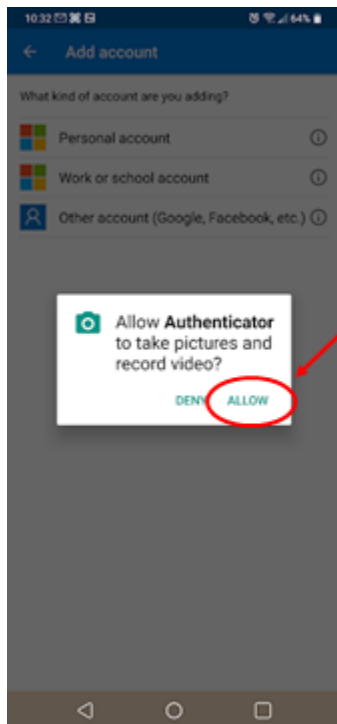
10:32 64%

Add account

What kind of account are you adding?

Personal account

Work or school account

Other account (Google, Facebook, etc.)

Allow **Authenticator** to take pictures and record video?

DENY ALLOW